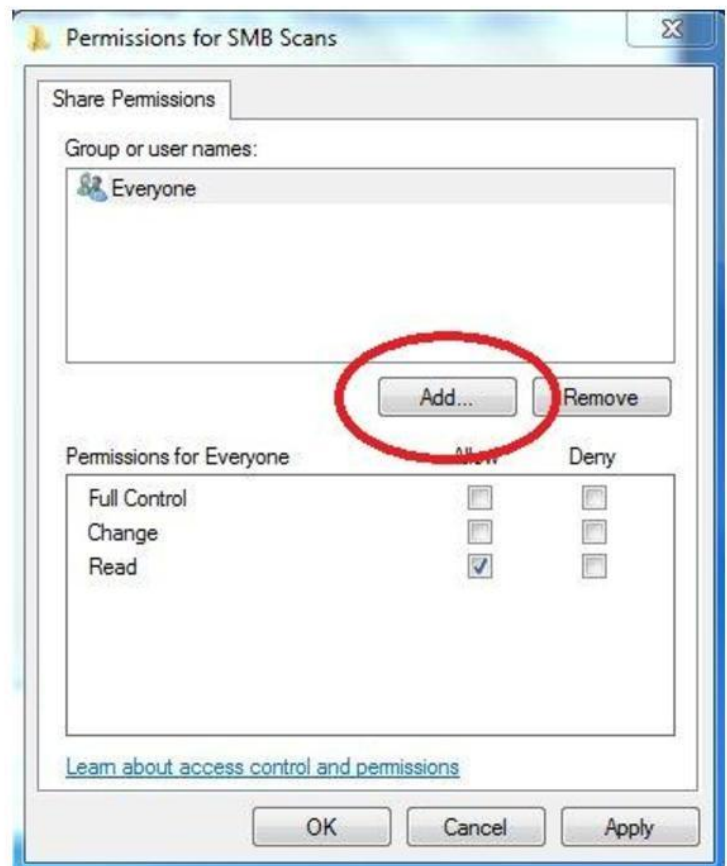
Permissions for SMB Scans

Share Permissions

Group or user names:

Everyone

Add...

Remove

Permissions for Everyone

Allow

Deny

| Permissions for Everyone | Allow | Deny |
|---|---|---|
| Full Control | ☐ | ☐ |
| Change | ☐ | ☐ |
| Read | ☑ | ☐ |

Learn about access control and permissions

OK

Cancel

Apply